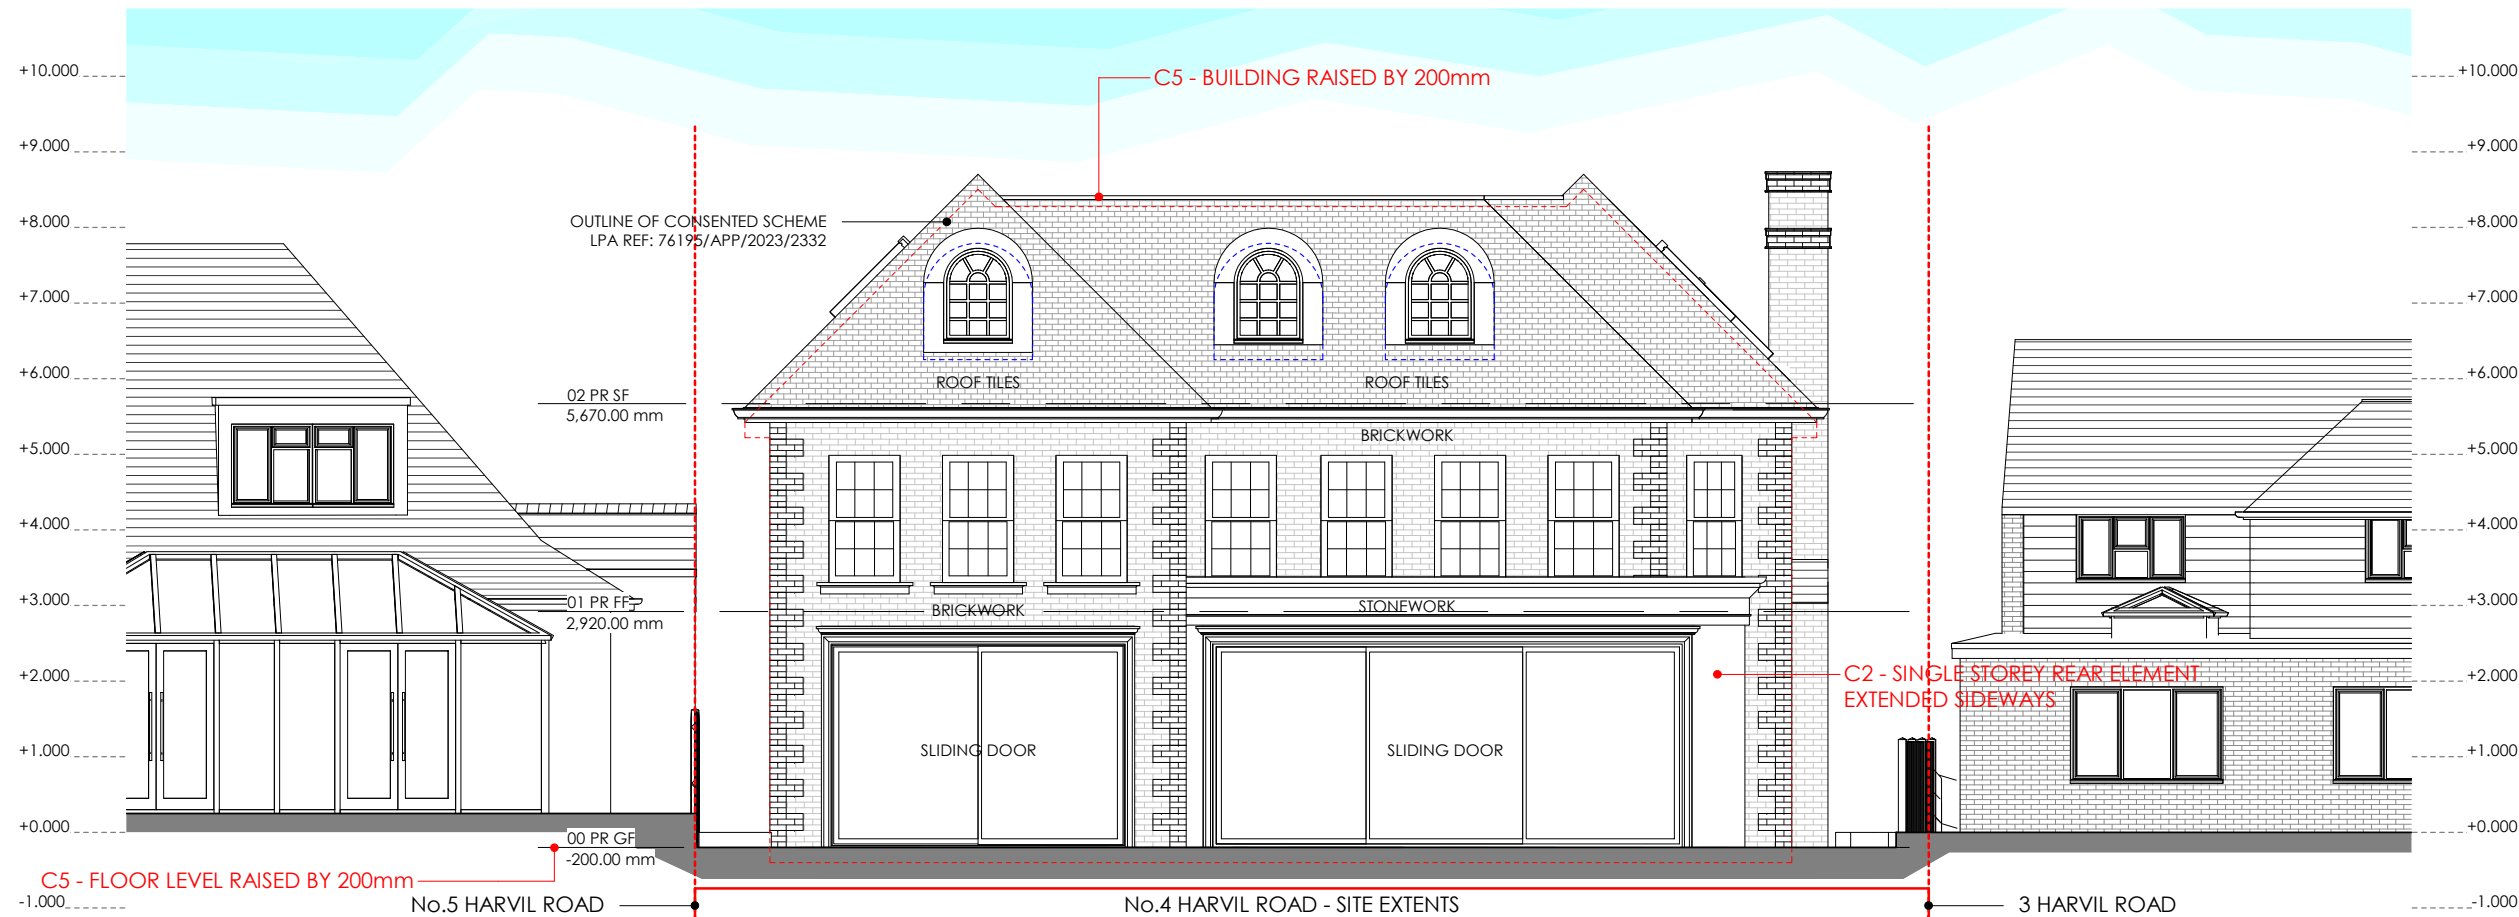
+10.000
+9.000
+8.000
+7.000
+6.000
+5.000
+4.000
+3.000
+2.000
+1.000
+0.000
-1.000

C5 - BUILDING RAISED BY 200mm

OUTLINE OF CONSENTED SCHEME
LPA REF: 76195/APP/2023/2332

ROOF TILES
ROOF TILES

02 PR SF
5,670.00 mm

BRICKWORK

01 PR FF
2,920.00 mm

BRICKWORK
STONEWORK

C2 - SINGLE STOREY REAR ELEMENT
EXTENDED SIDEWAYS

SLIDING DOOR
SLIDING DOOR

00 PR GF
-200.00 mm

C5 - FLOOR LEVEL RAISED BY 200mm

No.5 HARVIL ROAD
No.4 HARVIL ROAD - SITE EXTENTS
3 HARVIL ROAD

+10.000
+9.000
+8.000
+7.000
+6.000
+5.000
+4.000
+3.000
+2.000
+1.000
+0.000
-1.000